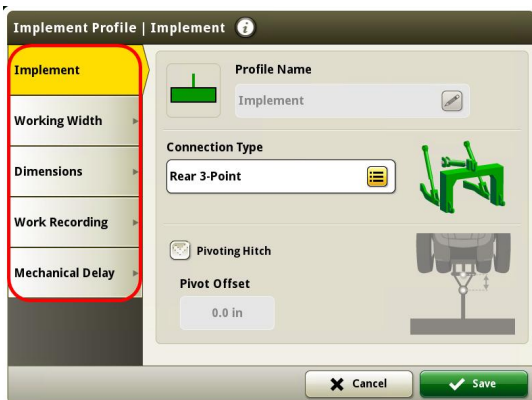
Implement Profile | Implement

Implement

Working Width

Dimensions

Work Recording

Mechanical Delay

Profile Name

Implement

Connection Type

Rear 3-Point

Pivoting Hitch

Pivot Offset

0.0 in

Cancel

Save